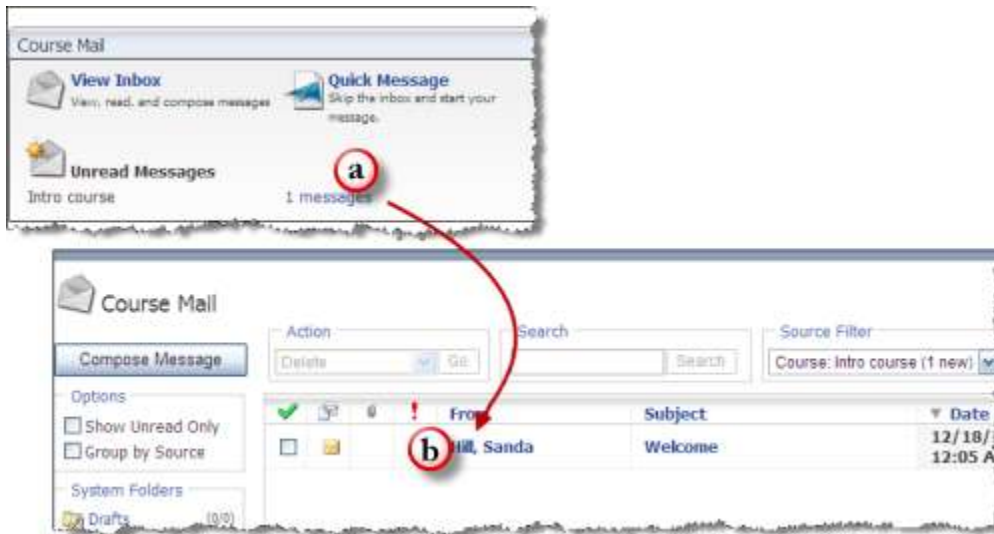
Course Mail

View Inbox
View, read, and compose messages

Quick Message
Skip the inbox and start your message.

Unread Messages
Intro course
1 messages

a

Course Mail

Compose Message

Options
Show Unread Only
Group by Source

System Folders
Drafts (0/0)

Action
Delete
Go

Search
Search

Source Filter
Course: Intro course (1 new)

| | | | ! | From | Subject | ▼ Date |
|---|---|---|---|---|---|---|
| | | | | Hill, Sanda | Welcome | 12/18/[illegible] 12:05 A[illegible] |

b